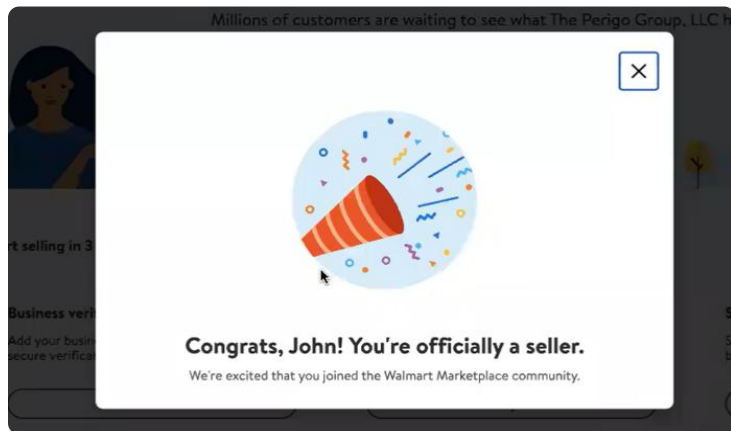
Millions of customers are waiting to see what The Perigo Group, LLC h

rt selling in 3

Business veri

Add your busi
secure verifica

S
S
t

×

Congrats, John! You're officially a seller.

We're excited that you joined the Walmart Marketplace community.